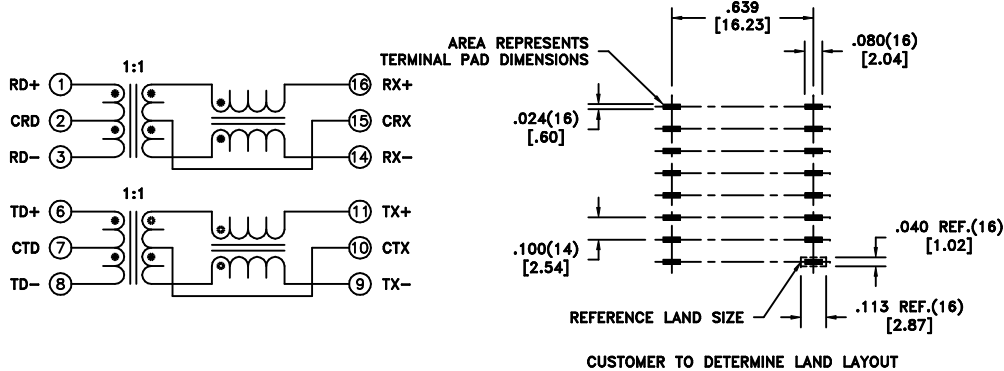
1:1

RD+ 1

CRD 2

RD− 3

16 RX+

15 CRX

14 RX−

1:1

TD+ 6

CTD 7

TD− 8

11 TX+

10 CTX

9 TX−

AREA REPRESENTS TERMINAL PAD DIMENSIONS

.639 [16.23]

.080(16) [2.04]

.024(16) [.60]

.100(14) [2.54]

.040 REF.(16) [1.02]

REFERENCE LAND SIZE

.113 REF.(16) [2.87]

CUSTOMER TO DETERMINE LAND LAYOUT